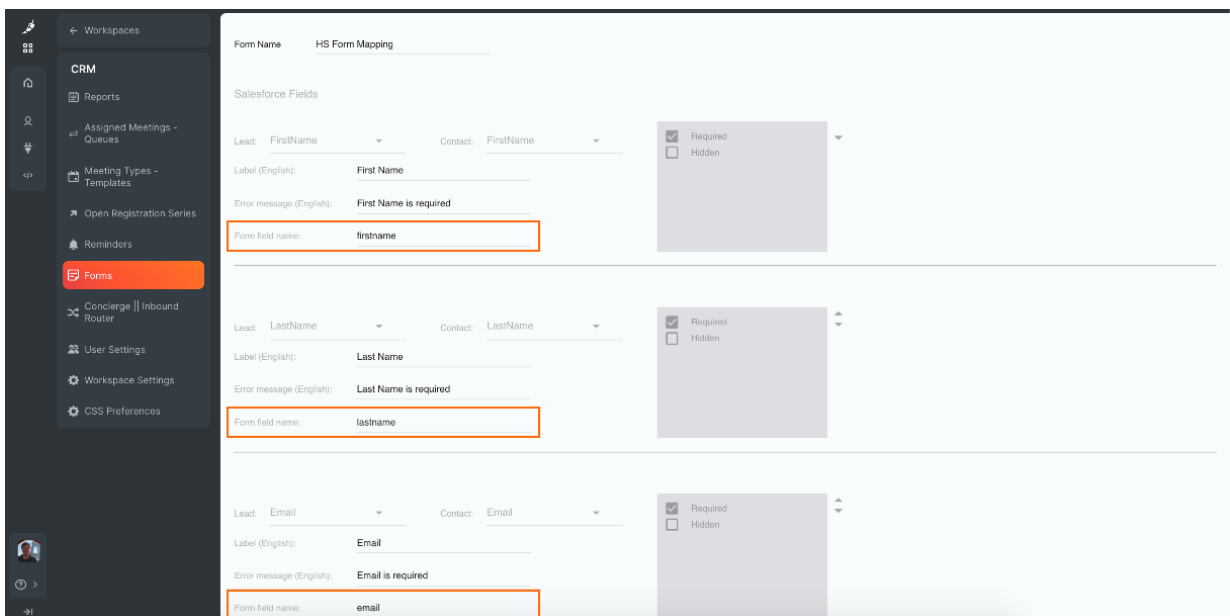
← Workspaces

CRM

Reports

Assigned Meetings - Queues

Meeting Types - Templates

Open Registration Series

Reminders

Forms

Concierge || Inbound Router

User Settings

Workspace Settings

CSS Preferences

Form Name HS Form Mapping

Salesforce Fields

Lead: FirstName Contact: FirstName

Required
Hidden

Label (English): First Name

Error message (English): First Name is required

Form field name: firstname

Lead: LastName Contact: LastName

Required
Hidden

Label (English): Last Name

Error message (English): Last Name is required

Form field name: lastname

Lead: Email Contact: Email

Required
Hidden

Label (English): Email

Error message (English): Email is required

Form field name: email